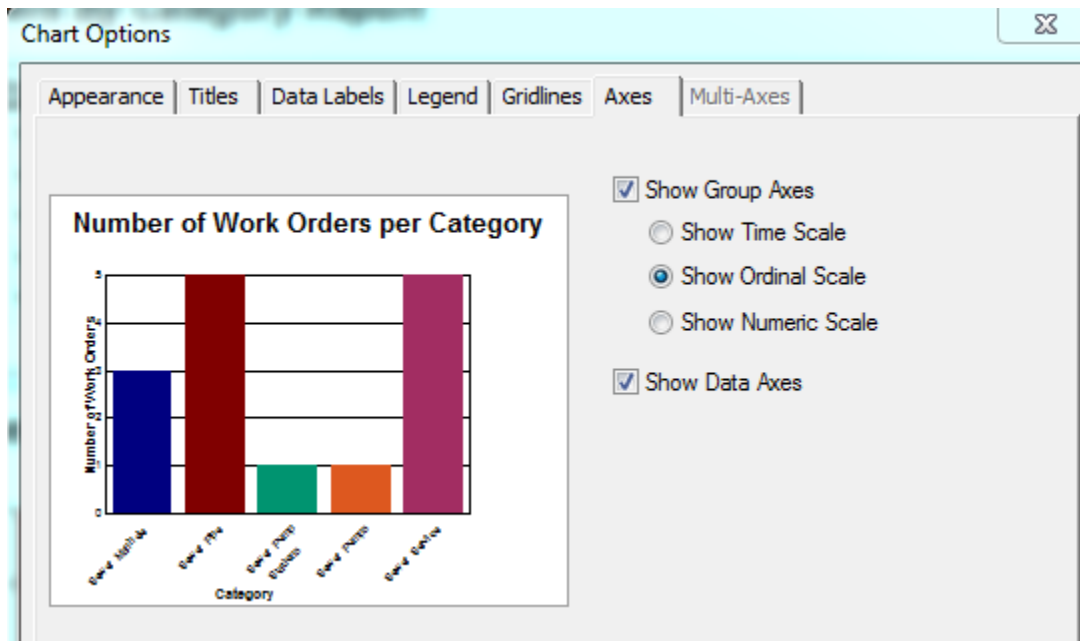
Chart Options

Appearance | Titles | Data Labels | Legend | Gridlines | Axes | Multi-Axes

Number of Work Orders per Category

5
4
3
2
1
0

Number of Work Orders

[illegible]
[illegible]
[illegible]
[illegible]
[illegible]

Category

Show Group Axes

Show Time Scale

Show Ordinal Scale

Show Numeric Scale

Show Data Axes